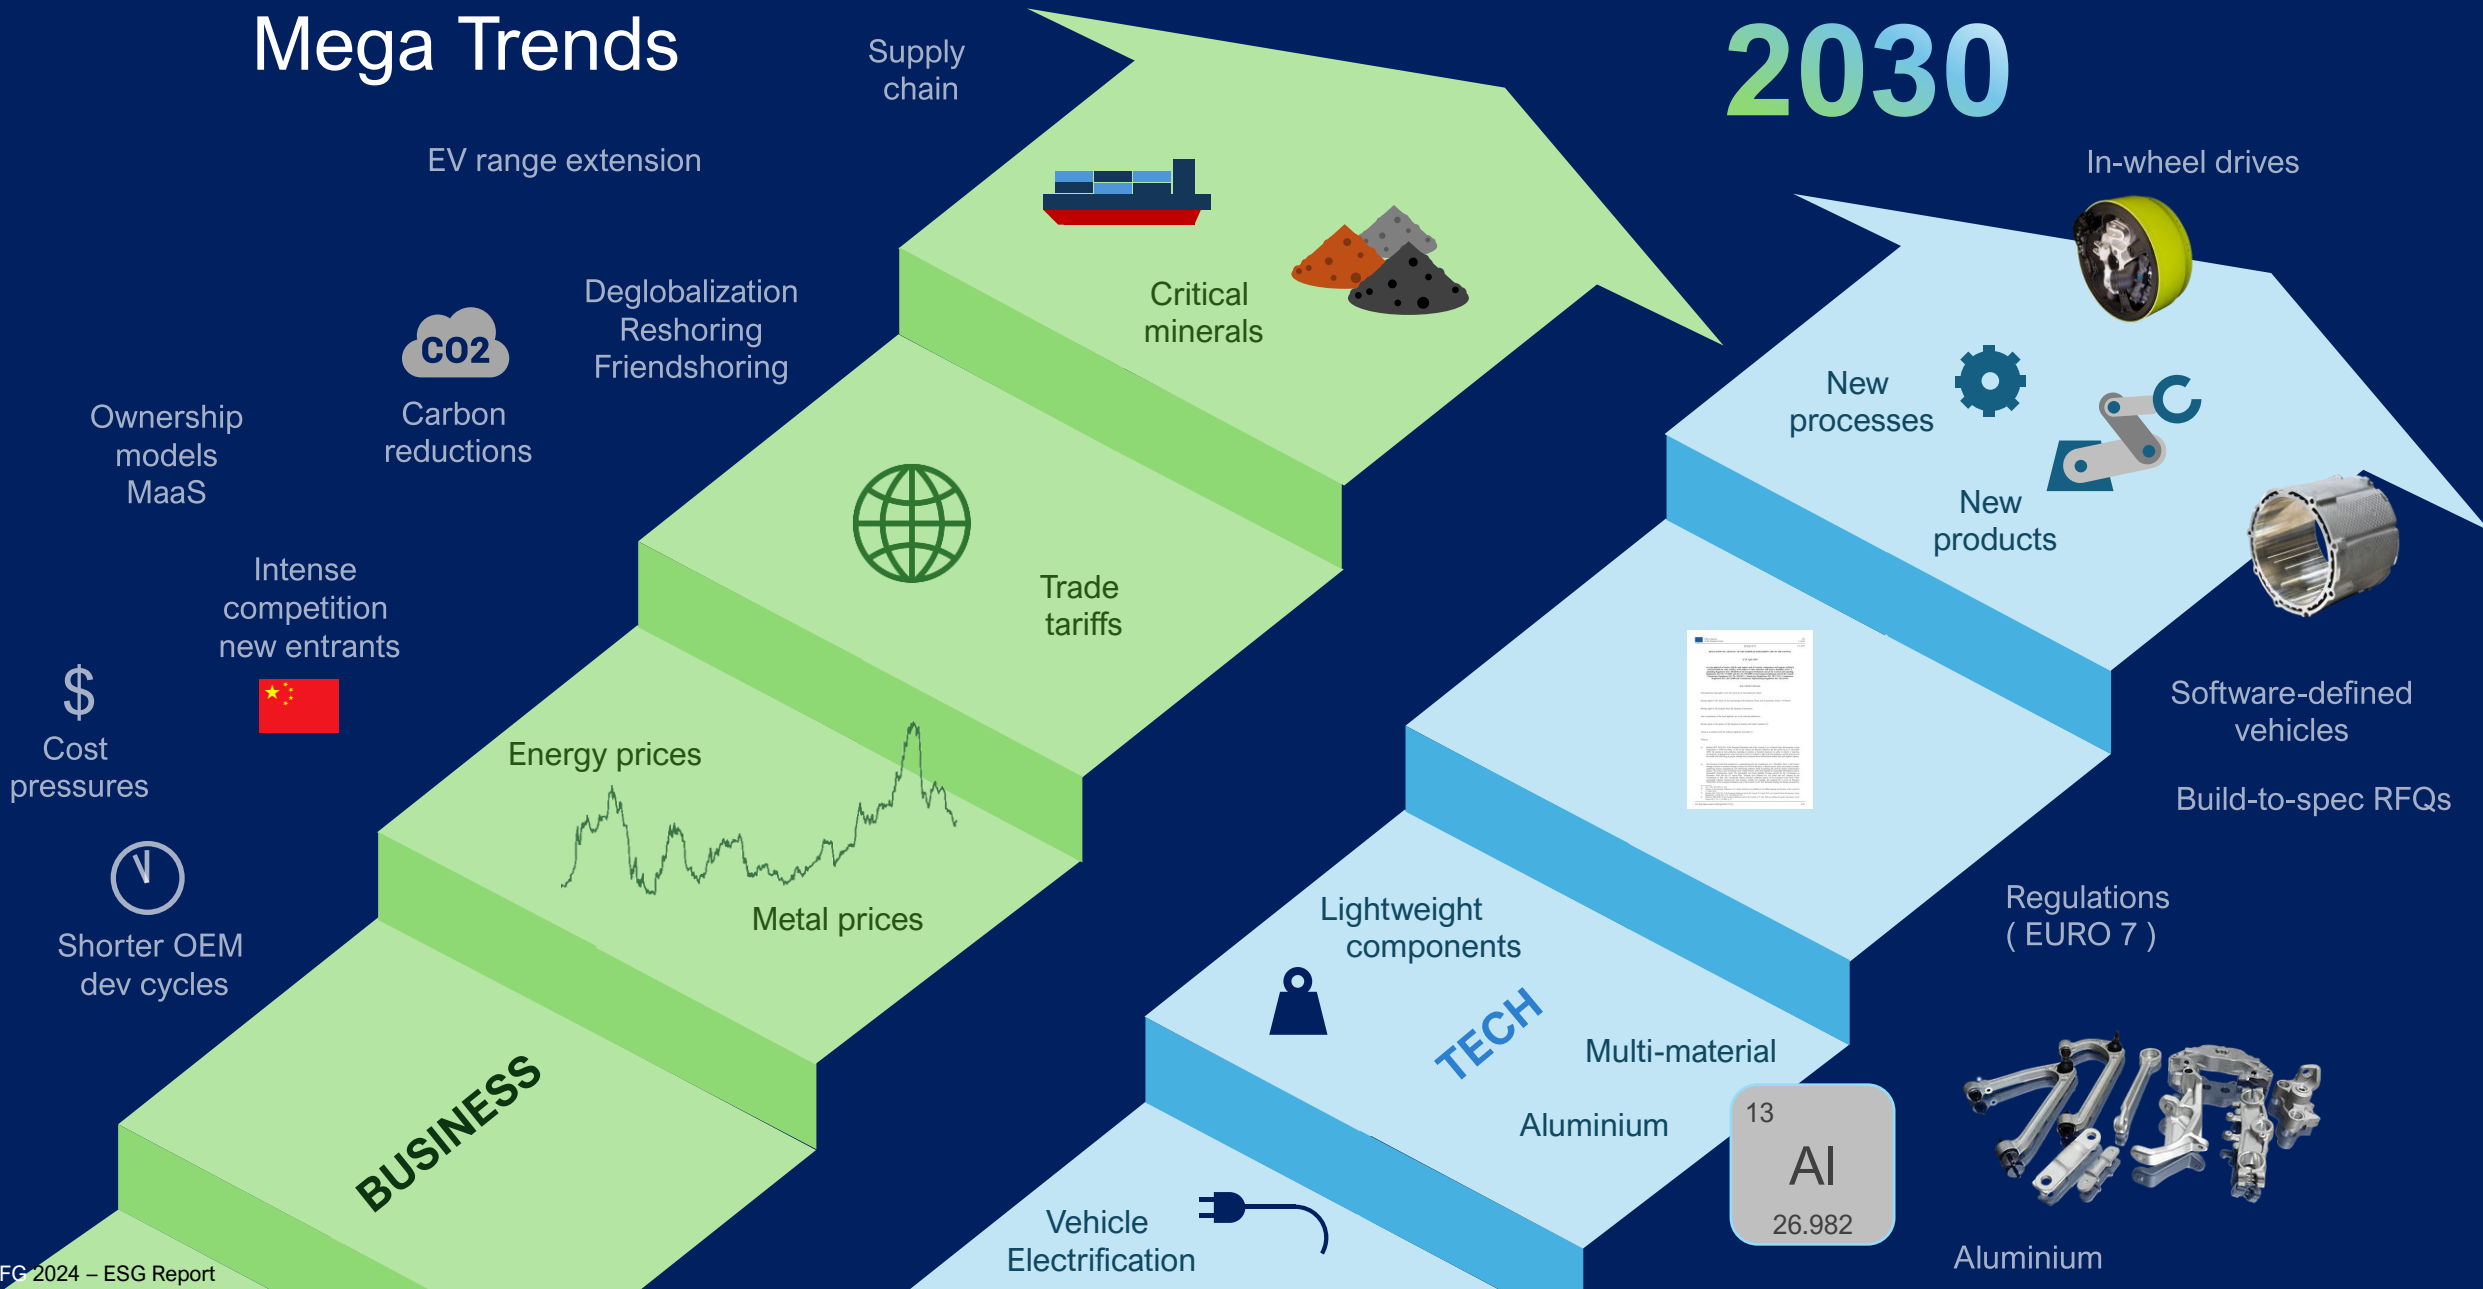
Mega Trends

Supply chain

2030

EV range extension

In-wheel drives

Critical minerals

CO2

Carbon reductions

Deglobalization
Reshoring
Friendshoring

Ownership models MaaS

New processes

New products

Trade tariffs

Intense competition new entrants

$

Cost pressures

Software-defined vehicles

Build-to-spec RFQs

Energy prices

Metal prices

Shorter OEM dev cycles

Regulations ( EURO 7 )

Lightweight components

TECH

Multi-material

BUSINESS

Aluminium

13
Al
26.982

Vehicle Electrification

Aluminium

FG 2024 – ESG Report